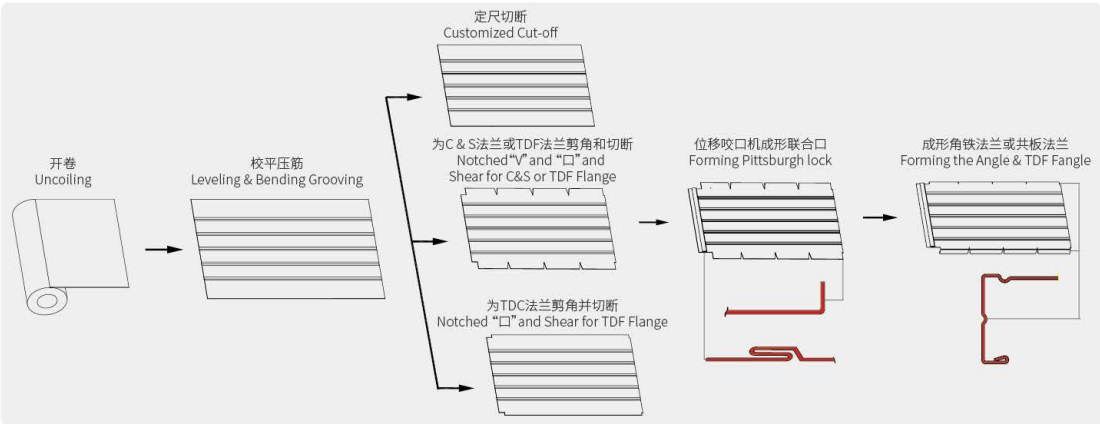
开卷
Uncoiling

校平压筋
Leveling & Bending Grooving

定尺切断
Customized Cut-off

为C & S法兰或TDF法兰剪角和切断
Notched "V" and "口" and Shear for C&S or TDF Flange

为TDC法兰剪角并切断
Notched "口" and Shear for TDF Flange

位移咬口机成形联合口
Forming Pittsburgh lock

成形角铁法兰或共板法兰
Forming the Angle & TDF Fangle